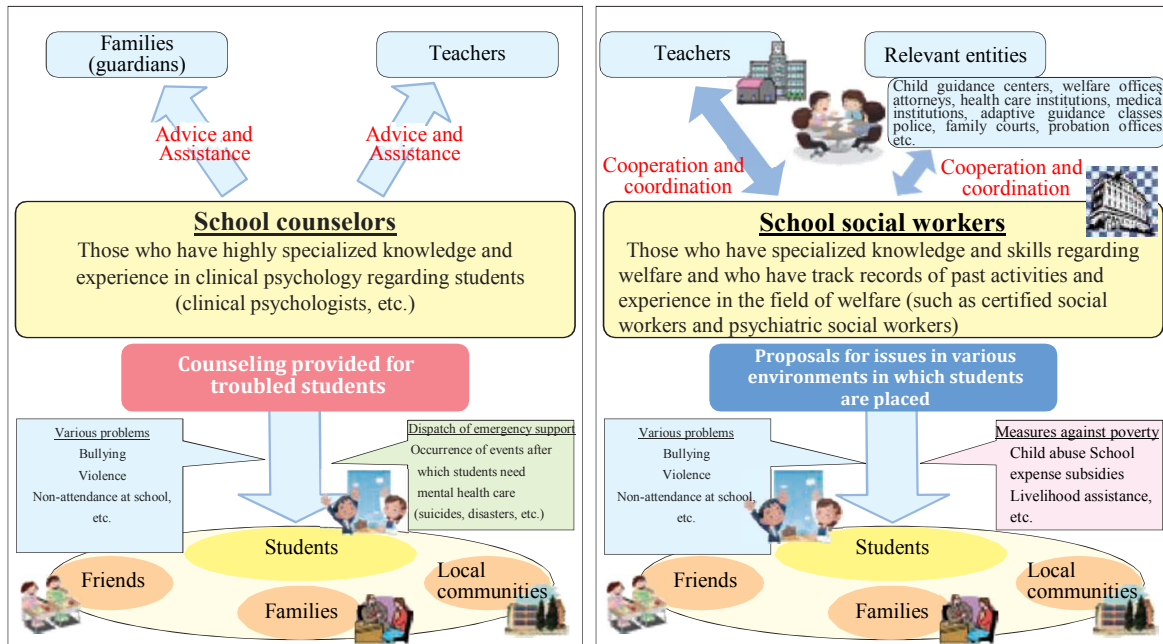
Families (guardians)

Teachers

Advice and Assistance

Advice and Assistance

School counselors

Those who have highly specialized knowledge and experience in clinical psychology regarding students (clinical psychologists, etc.)

Counseling provided for troubled students

Various problems
Bullying
Violence
Non-attendance at school, etc.

Dispatch of emergency support
Occurrence of events after which students need mental health care (suicides, disasters, etc.)

Students

Friends

Families

Local communities

Teachers

Relevant entities

Child guidance centers, welfare offices attorneys, health care institutions, medica institutions, adaptive guidance classes police, family courts, probation offices etc.

Cooperation and coordination

Cooperation and coordination

School social workers

Those who have specialized knowledge and skills regarding welfare and who have track records of past activities and experience in the field of welfare (such as certified social workers and psychiatric social workers)

Proposals for issues in various environments in which students are placed

Various problems
Bullying
Violence
Non-attendance at school, etc.

Measures against poverty
Child abuse School expense subsidies
Livelihood assistance, etc.

Students

Friends

Families

Local communities